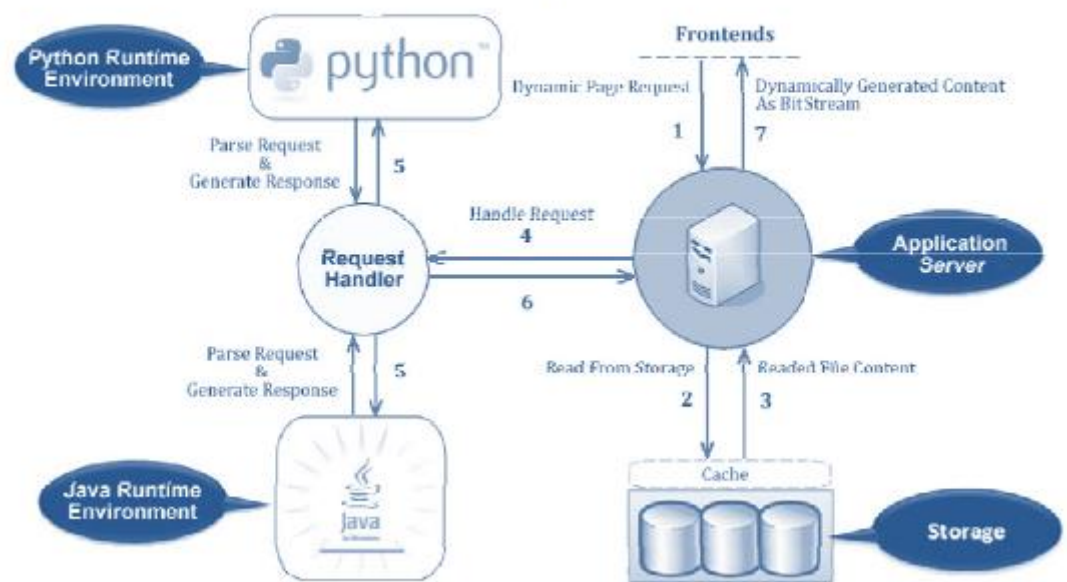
Python Runtime Environment

python™

Frontends

Dynamic Page Request

Dynamically Generated Content As BitStream

1

7

Parse Request & Generate Response

5

Handle Request

4

Request Handler

Application Server

6

Parse Request & Generate Response

5

Read From Storage

Readed File Content

2

3

Cache

Java Runtime Environment

Java

Storage